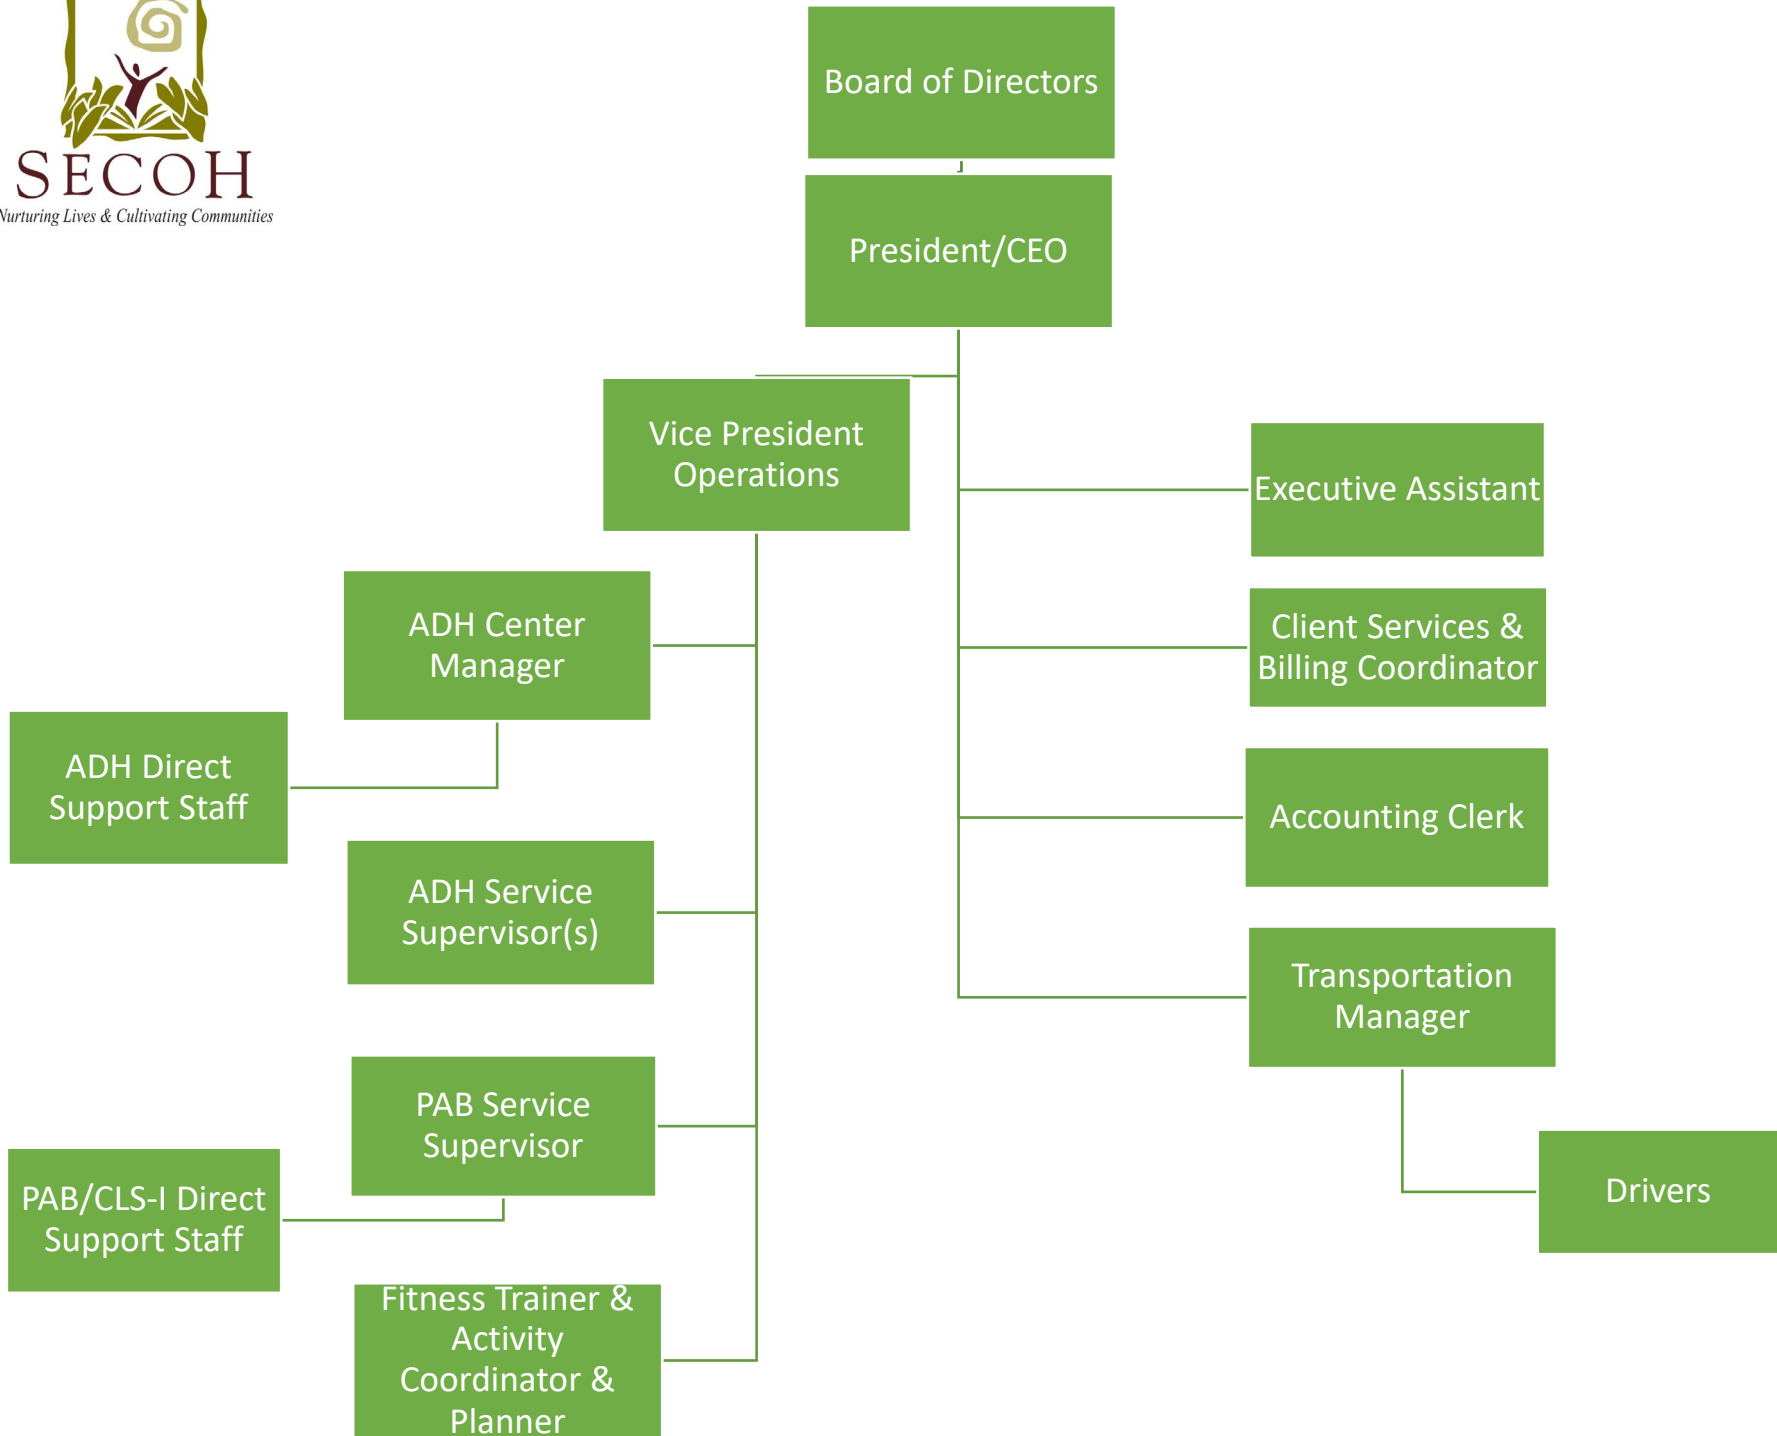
SECOH
Nurturing Lives & Cultivating Communities

Board of Directors

President/CEO

Vice President Operations

Executive Assistant

Client Services & Billing Coordinator

Accounting Clerk

Transportation Manager

Drivers

ADH Center Manager

ADH Direct Support Staff

ADH Service Supervisor(s)

PAB Service Supervisor

PAB/CLS-I Direct Support Staff

Fitness Trainer & Activity Coordinator & Planner